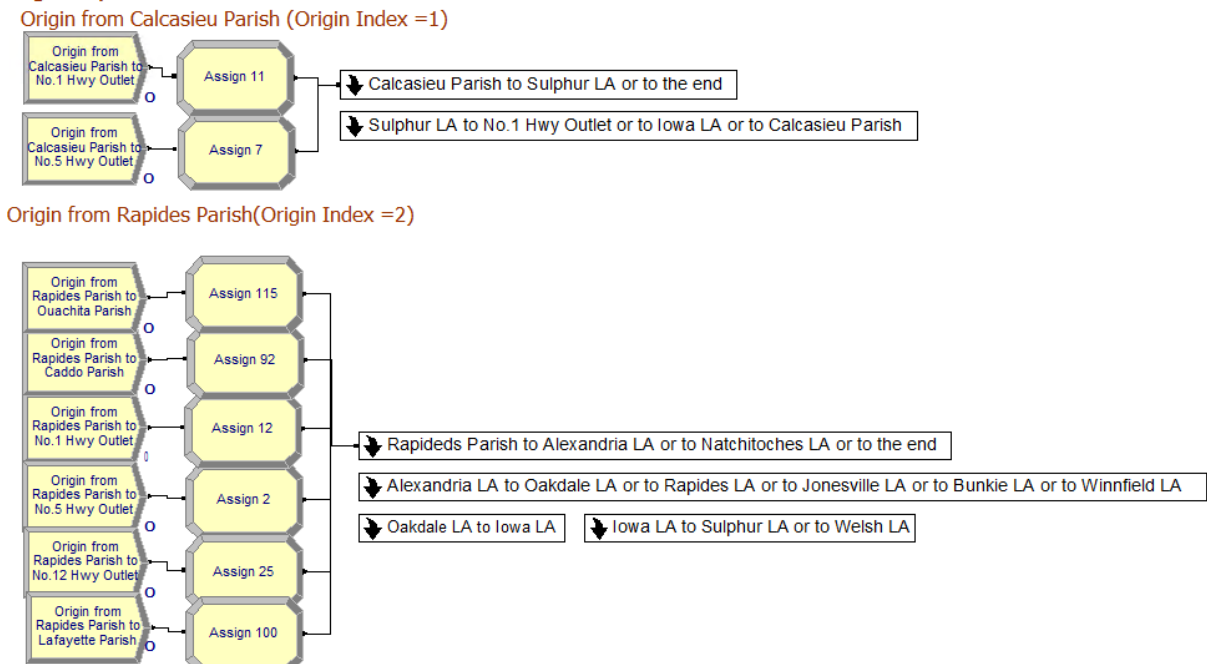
Origin from Calcasieu Parish (Origin Index =1)

Origin from Calcasieu Parish to No.1 Hwy Outlet
0
Assign 11
Calcasieu Parish to Sulphur LA or to the end

Origin from Calcasieu Parish to No.5 Hwy Outlet
0
Assign 7
Sulphur LA to No.1 Hwy Outlet or to Iowa LA or to Calcasieu Parish

Origin from Rapides Parish(Origin Index =2)

Origin from Rapides Parish to Ouachita Parish
0
Assign 115

Origin from Rapides Parish to Caddo Parish
0
Assign 92

Origin from Rapides Parish to No.1 Hwy Outlet
0
Assign 12

Rapideds Parish to Alexandria LA or to Natchitoches LA or to the end

Origin from Rapides Parish to No.5 Hwy Outlet
0
Assign 2

Alexandria LA to Oakdale LA or to Rapides LA or to Jonesville LA or to Bunkie LA or to Winnfield LA

Oakdale LA to Iowa LA

Iowa LA to Sulphur LA or to Welsh LA

Origin from Rapides Parish to No.12 Hwy Outlet
0
Assign 25

Origin from Rapides Parish to Lafayette Parish
0
Assign 100